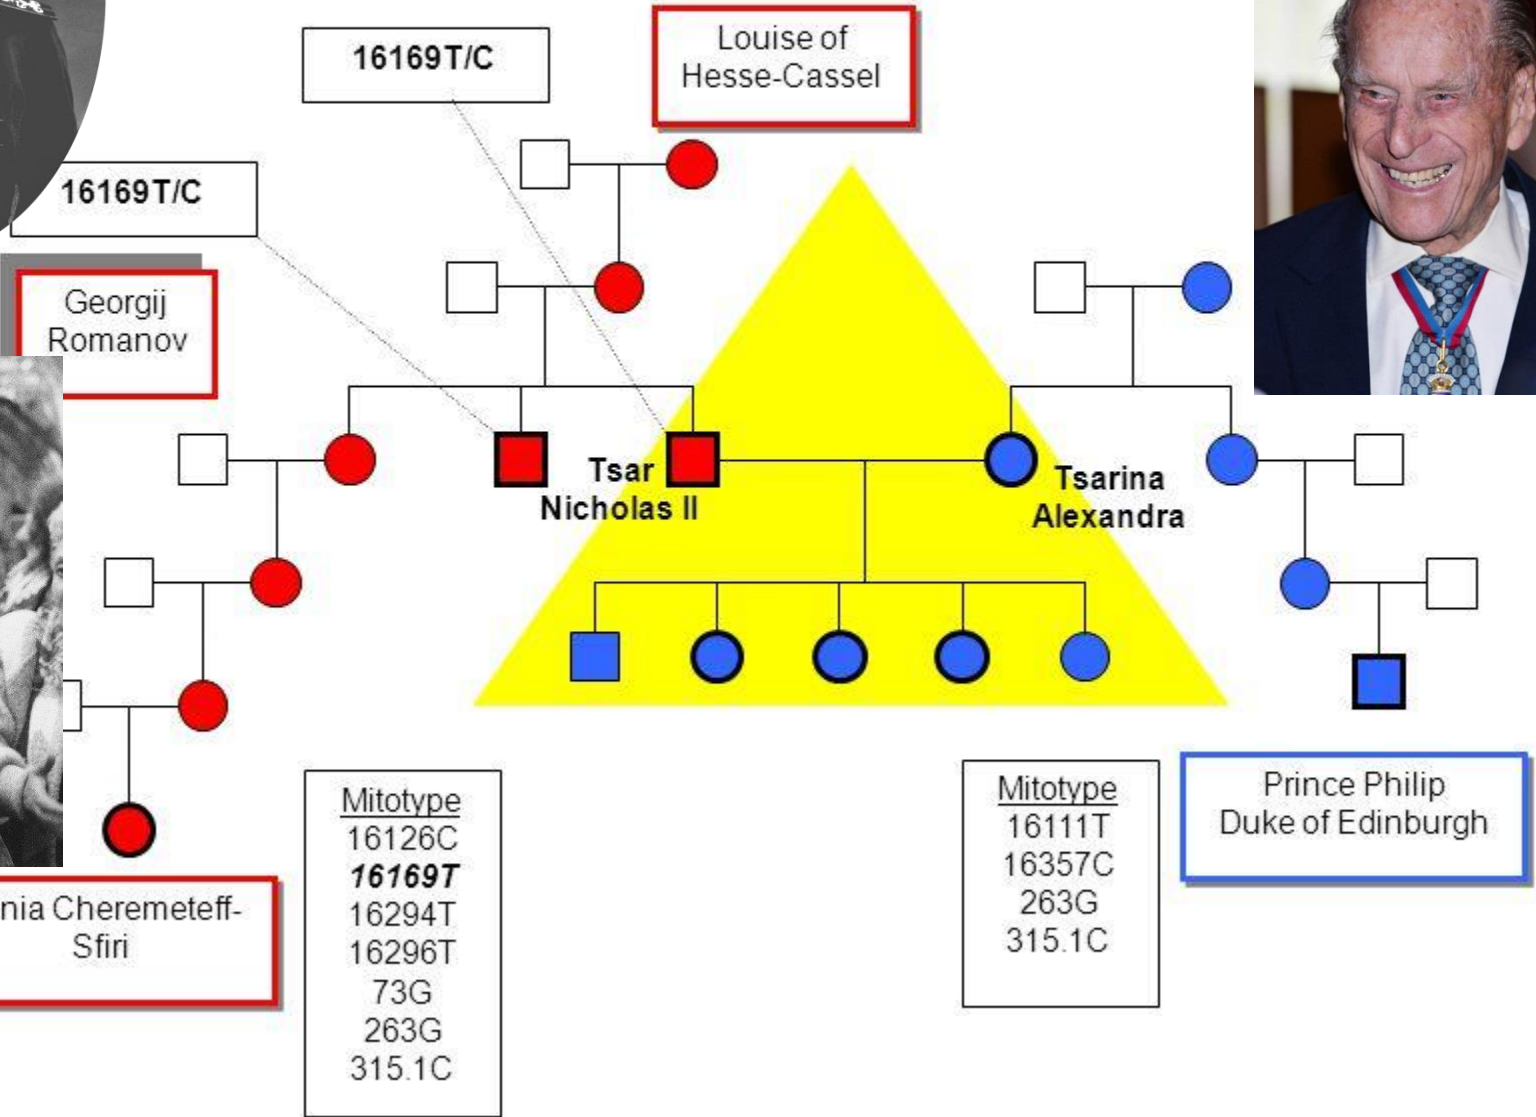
16169T/C

Louise of Hesse-Cassel

16169T/C

Georgij Romanov

Tsar Nicholas II

Tsarina Alexandra

Mitotype
16126C
*16169T*
16294T
16296T
73G
263G
315.1C

Mitotype
16111T
16357C
263G
315.1C

Prince Philip Duke of Edinburgh

nia Cheremeteff-Sfiri